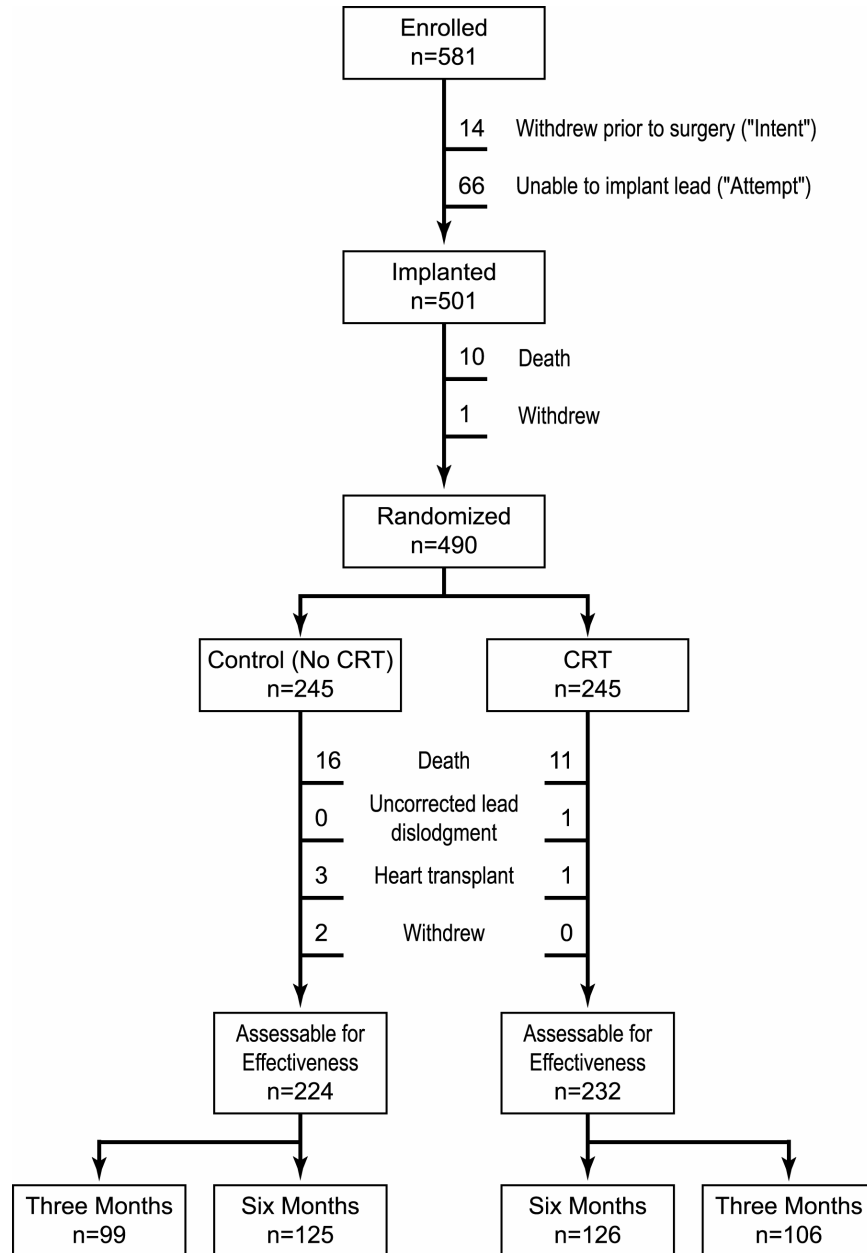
Enrolled
n=581

14 Withdrew prior to surgery ("Intent")

66 Unable to implant lead ("Attempt")

Implanted
n=501

10 Death

1 Withdrew

Randomized
n=490

Control (No CRT)
n=245

CRT
n=245

16 Death 11

0 Uncorrected lead dislodgment 1

3 Heart transplant 1

2 Withdrew 0

Assessable for Effectiveness
n=224

Assessable for Effectiveness
n=232

Three Months
n=99

Six Months
n=125

Six Months
n=126

Three Months
n=106